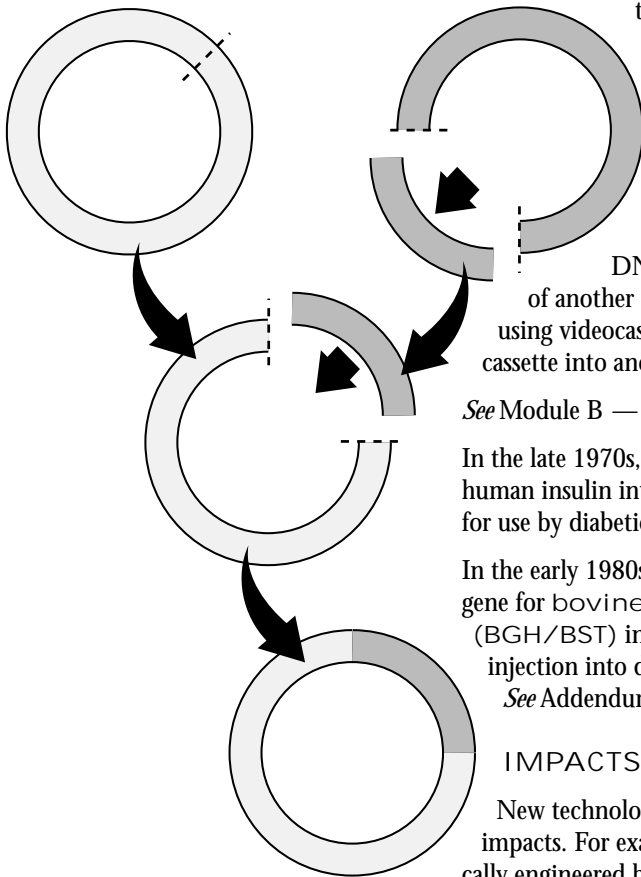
t

DN
of another
using videocas
cassette into an

*See* Module B —

In the late 1970s,
human insulin int
for use by diabetic

In the early 1980s
gene for bovine
(BGH/BST) in
injection into c
*See* Addendum

IMPACTS

New technolo
impacts. For exa
cally engineered b